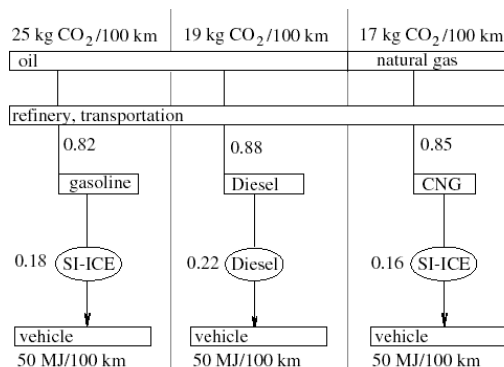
25 kg $CO_2$/100 km

19 kg $CO_2$/100 km

17 kg $CO_2$/100 km

oil

natural gas

refinery, transportation

0.82

gasoline

0.18

SI-ICE

vehicle

50 MJ/100 km

0.88

Diesel

0.22

Diesel

vehicle

50 MJ/100 km

0.85

CNG

0.16

SI-ICE

vehicle

50 MJ/100 km